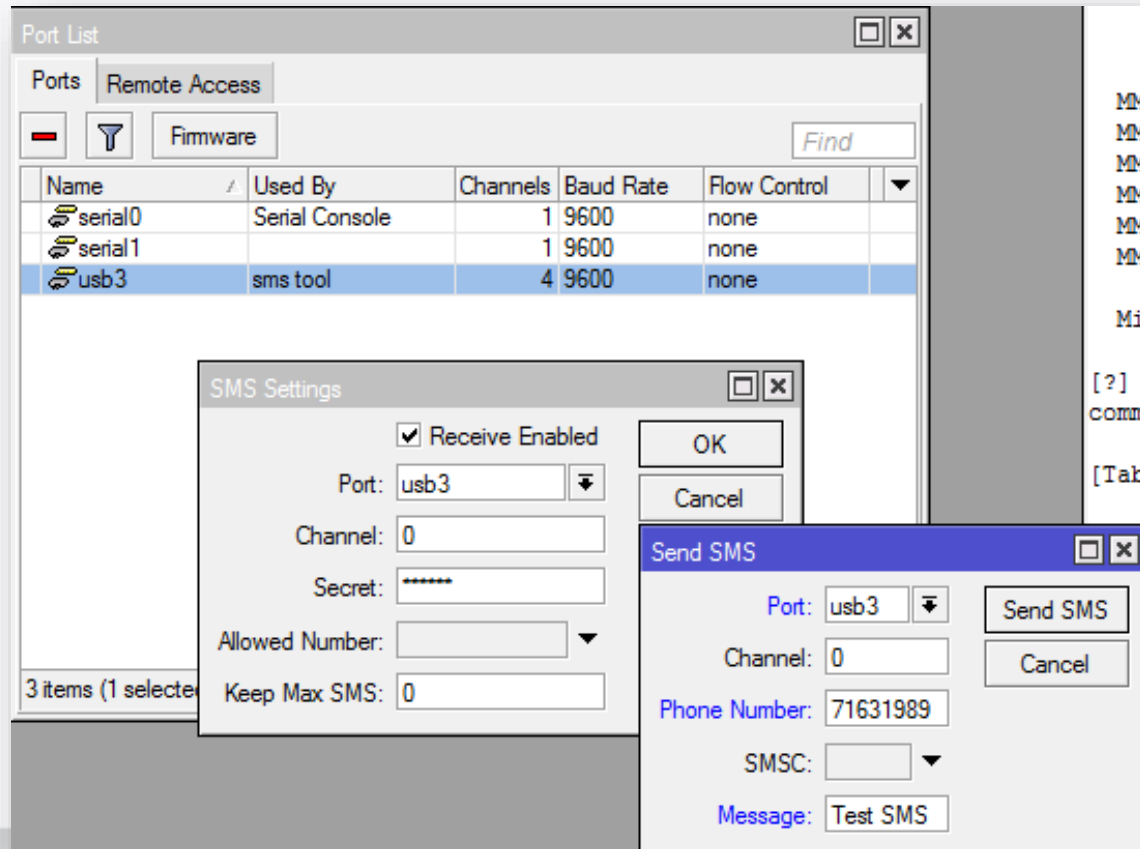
Port List

Ports | Remote Access

Firmware

Find

| Name | Used By | Channels | Baud Rate | Flow Control |
|---|---|---|---|---|
| serial0 | Serial Console | 1 | 9600 | none |
| serial1 | | 1 | 9600 | none |
| usb3 | sms tool | 4 | 9600 | none |

3 items (1 selecte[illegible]

SMS Settings

Receive Enabled

Port: usb3

Channel: 0

Secret: ******

Allowed Number:

Keep Max SMS: 0

OK

Cancel

Send SMS

Port: usb3

Channel: 0

Phone Number: 71631989

SMSC:

Message: Test SMS

Send SMS

Cancel

MM
MM
MM
MM
MM
MM

Mi

[?]
comm

[Tab